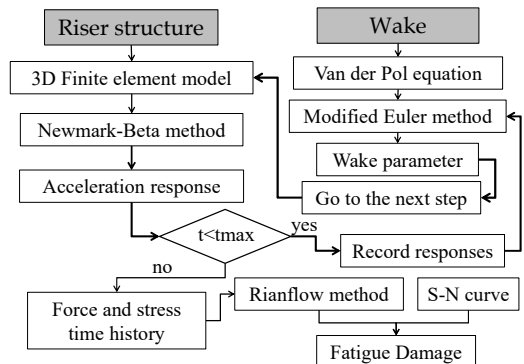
Riser structure

Wake

3D Finite element model

Van der Pol equation

Modified Euler method

Newmark-Beta method

Wake parameter

Acceleration response

Go to the next step

t<tmax

yes

Record responses

no

Force and stress time history

Rianflow method

S-N curve

Fatigue Damage